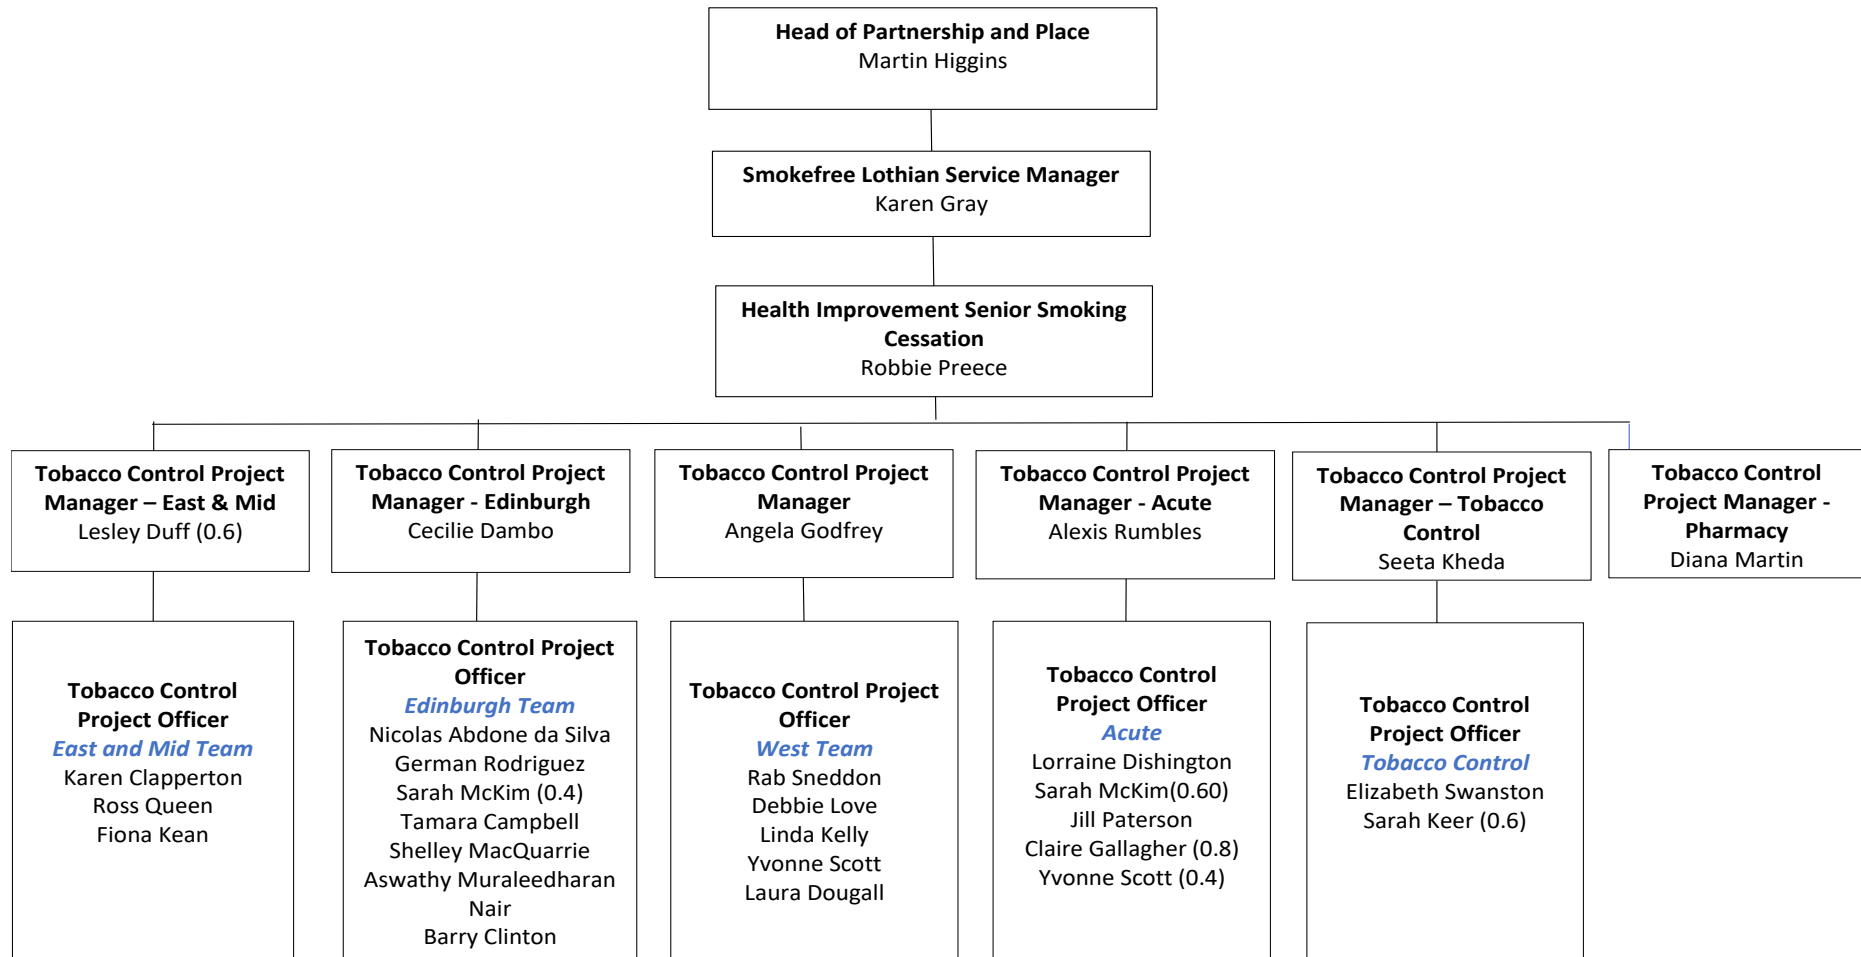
**Head of Partnership and Place**
Martin Higgins

**Smokefree Lothian Service Manager**
Karen Gray

**Health Improvement Senior Smoking Cessation**
Robbie Preece

**Tobacco Control Project Manager – East & Mid**
Lesley Duff (0.6)

**Tobacco Control Project Manager - Edinburgh**
Cecilie Dambo

**Tobacco Control Project Manager**
Angela Godfrey

**Tobacco Control Project Manager - Acute**
Alexis Rumbles

**Tobacco Control Project Manager – Tobacco Control**
Seeta Kheda

**Tobacco Control Project Manager - Pharmacy**
Diana Martin

**Tobacco Control Project Officer**
*East and Mid Team*
Karen Clapperton
Ross Queen
Fiona Kean

**Tobacco Control Project Officer**
*Edinburgh Team*
Nicolas Abdone da Silva
German Rodriguez
Sarah McKim (0.4)
Tamara Campbell
Shelley MacQuarrie
Aswathy Muraleedharan Nair
Barry Clinton

**Tobacco Control Project Officer**
*West Team*
Rab Sneddon
Debbie Love
Linda Kelly
Yvonne Scott
Laura Dougall

**Tobacco Control Project Officer**
*Acute*
Lorraine Dishington
Sarah McKim(0.60)
Jill Paterson
Claire Gallagher (0.8)
Yvonne Scott (0.4)

**Tobacco Control Project Officer**
*Tobacco Control*
Elizabeth Swanston
Sarah Keer (0.6)